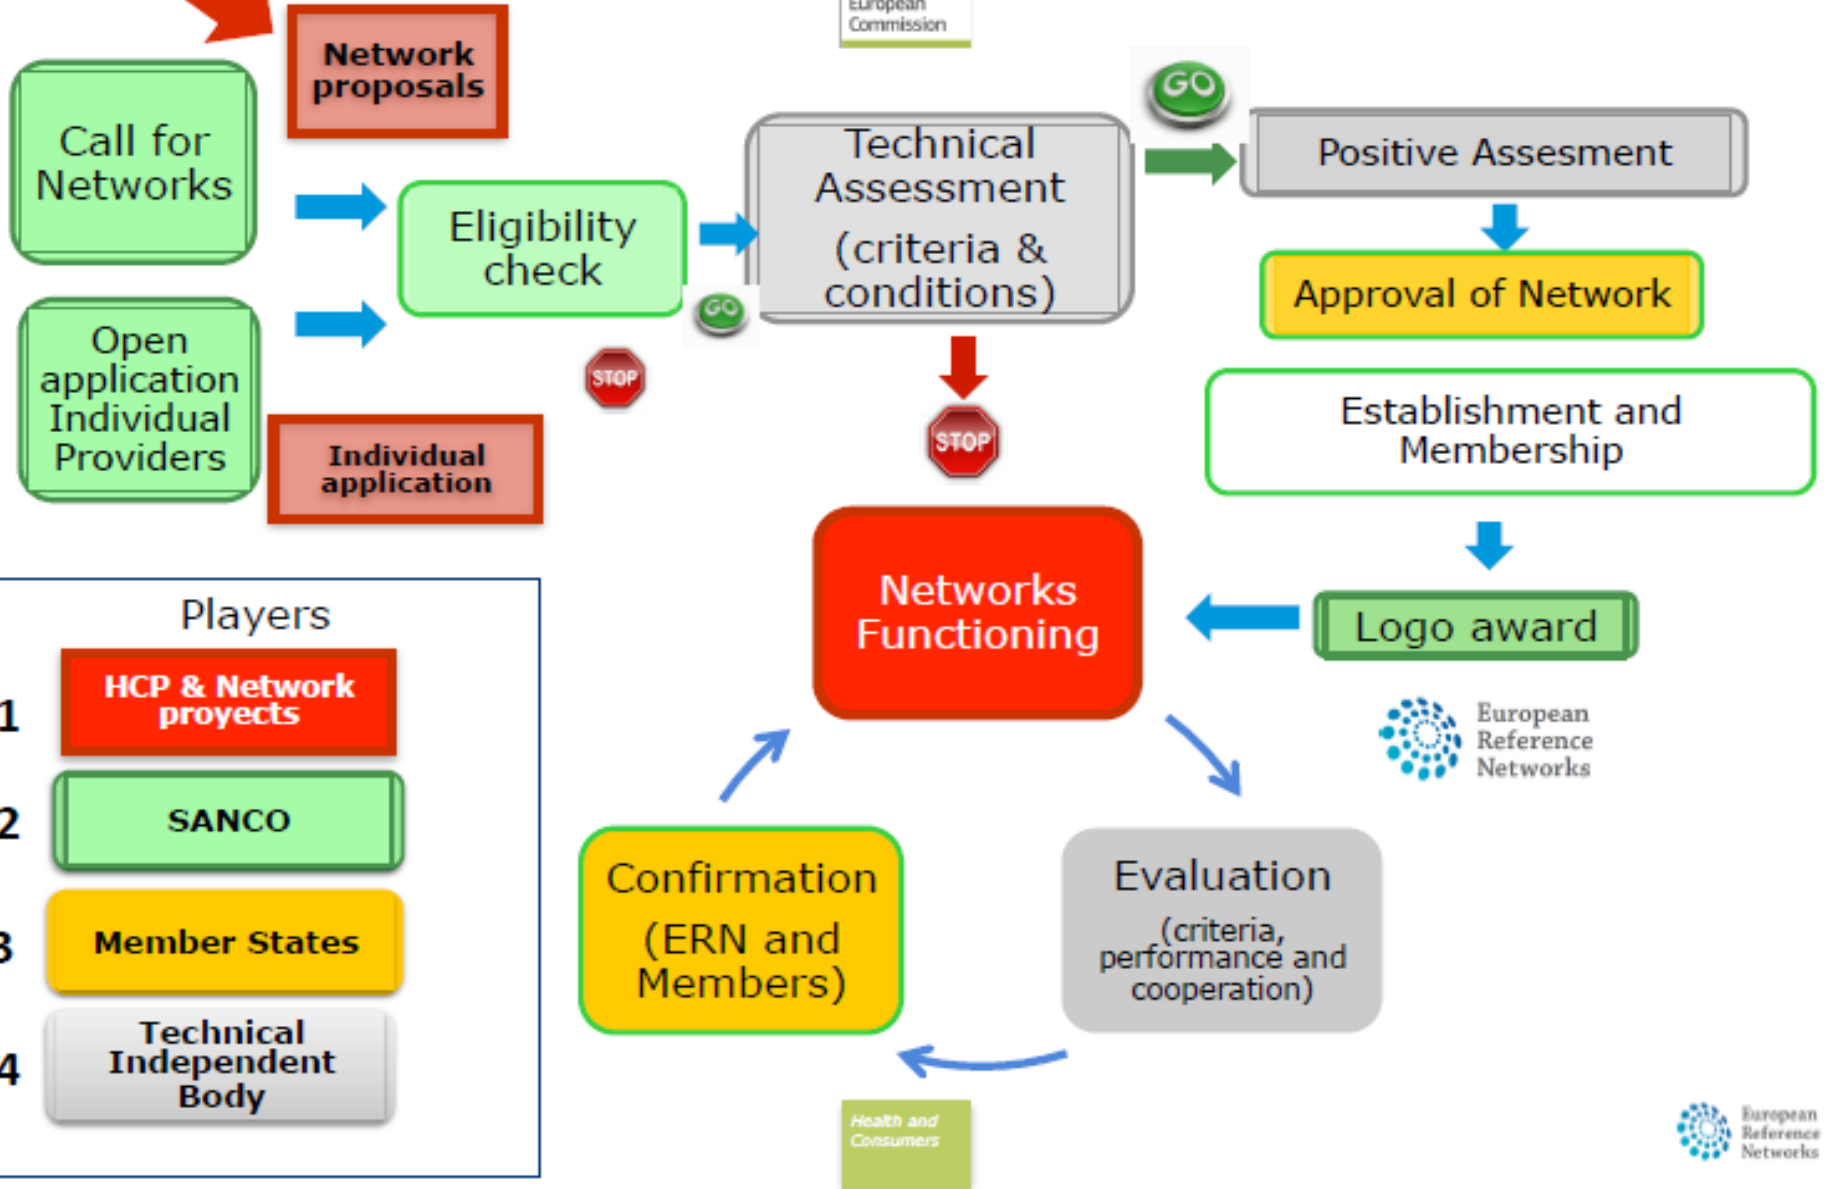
European Commission

Network proposals

Call for Networks

Open application Individual Providers

Individual application

Eligibility check

GO

STOP

Technical Assessment (criteria & conditions)

GO

STOP

Positive Assesment

Approval of Network

Establishment and Membership

Logo award

Networks Functioning

European Reference Networks

Evaluation (criteria, performance and cooperation)

Confirmation (ERN and Members)

Players

1 HCP & Network proyects

2 SANCO

3 Member States

4 Technical Independent Body

Health and Consumers

European Reference Networks